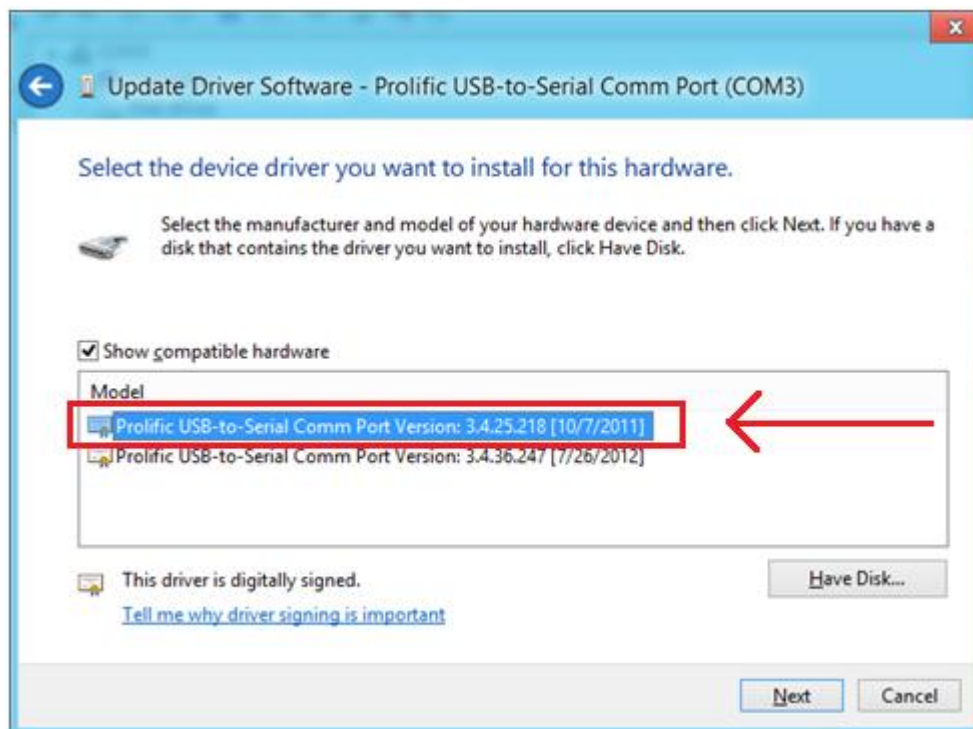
Update Driver Software - Prolific USB-to-Serial Comm Port (COM3)

Select the device driver you want to install for this hardware.

Select the manufacturer and model of your hardware device and then click Next. If you have a disk that contains the driver you want to install, click Have Disk.

Show compatible hardware

Model

Prolific USB-to-Serial Comm Port Version: 3.4.25.218 [10/7/2011]

Prolific USB-to-Serial Comm Port Version: 3.4.36.247 [7/26/2012]

This driver is digitally signed.

Tell me why driver signing is important

Have Disk...

Next

Cancel